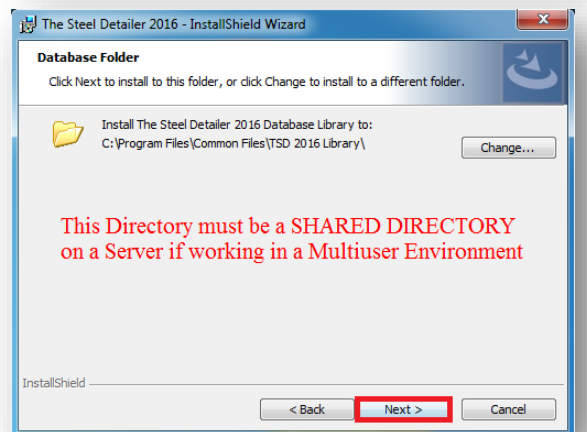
The Steel Detailer 2016 - InstallShield Wizard

Database Folder

Click Next to install to this folder, or click Change to install to a different folder.

Install The Steel Detailer 2016 Database Library to:
C:\Program Files\Common Files\TSD 2016 Library\

Change...

This Directory must be a SHARED DIRECTORY on a Server if working in a Multiuser Environment

InstallShield

< Back

Next >

Cancel